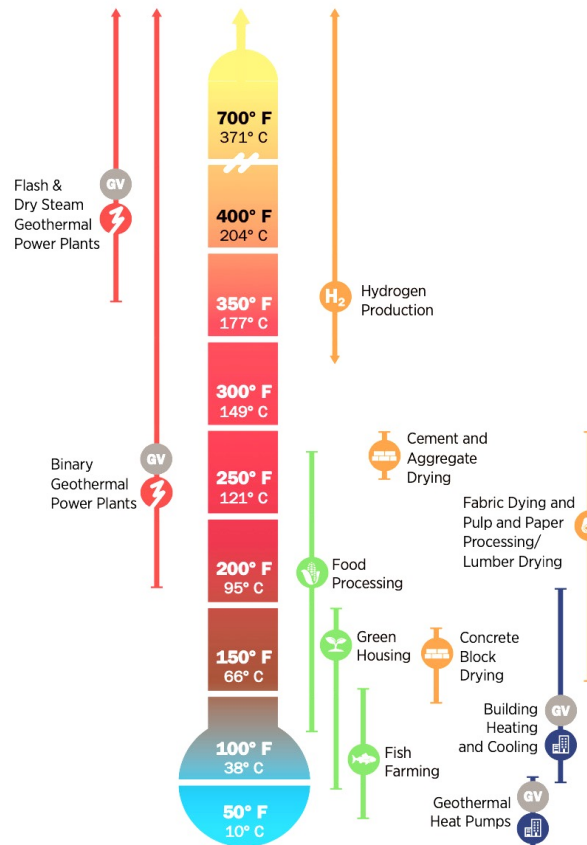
700° F
371° C

400° F
204° C

350° F
177° C

300° F
149° C

250° F
121° C

200° F
95° C

150° F
66° C

100° F
38° C

50° F
10° C

GV
Flash & Dry Steam Geothermal Power Plants

GV
Binary Geothermal Power Plants

$H_2$
Hydrogen Production

Cement and Aggregate Drying

Fabric Dying and Pulp and Paper Processing/ Lumber Drying

Food Processing

Green Housing

Concrete Block Drying

Fish Farming

GV
Building Heating and Cooling

GV
Geothermal Heat Pumps